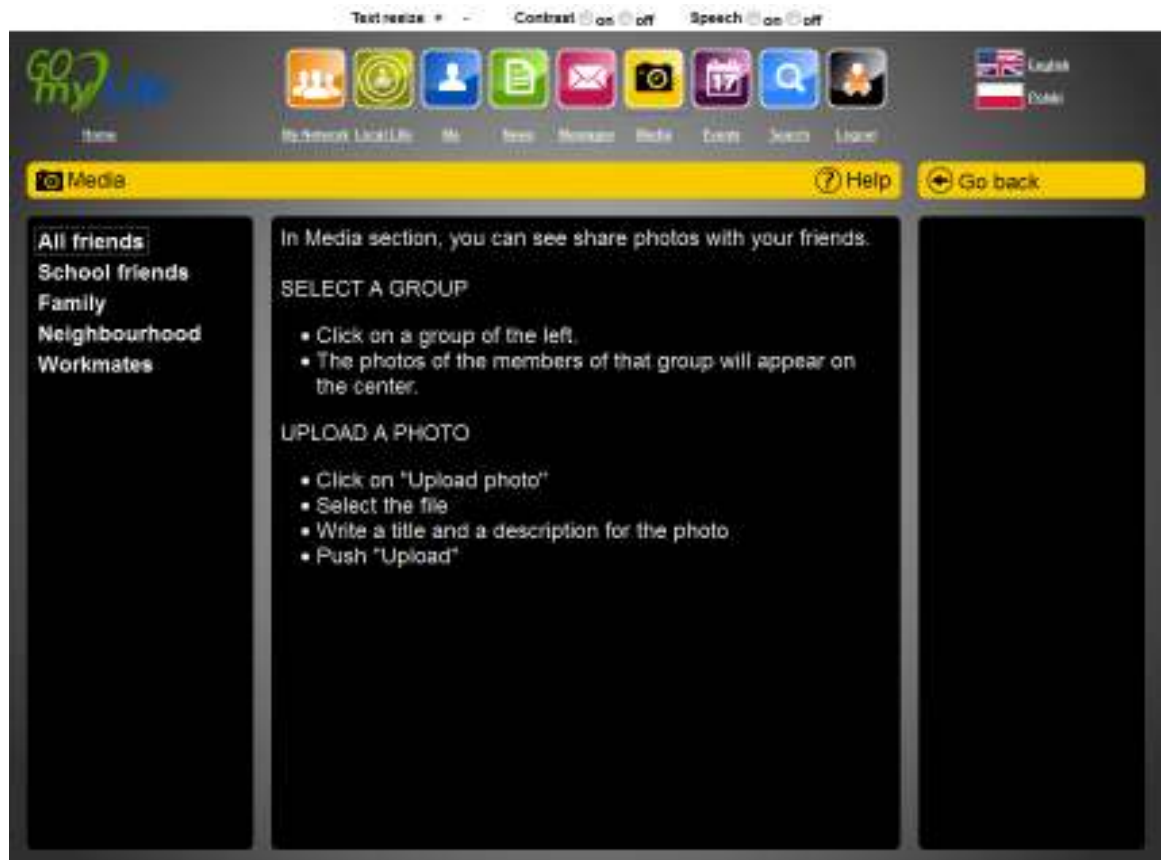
Text resize + - Contrast on off Speech on off

GO my life

Home

My Network Local Life Me News Messages Media Events Search Logout

17

English
Polski

Media

Help

Go back

All friends
School friends
Family
Neighbourhood
Workmates

In Media section, you can see share photos with your friends.

SELECT A GROUP

• Click on a group of the left.
• The photos of the members of that group will appear on the center.

UPLOAD A PHOTO

• Click on "Upload photo"
• Select the file
• Write a title and a description for the photo
• Push "Upload"